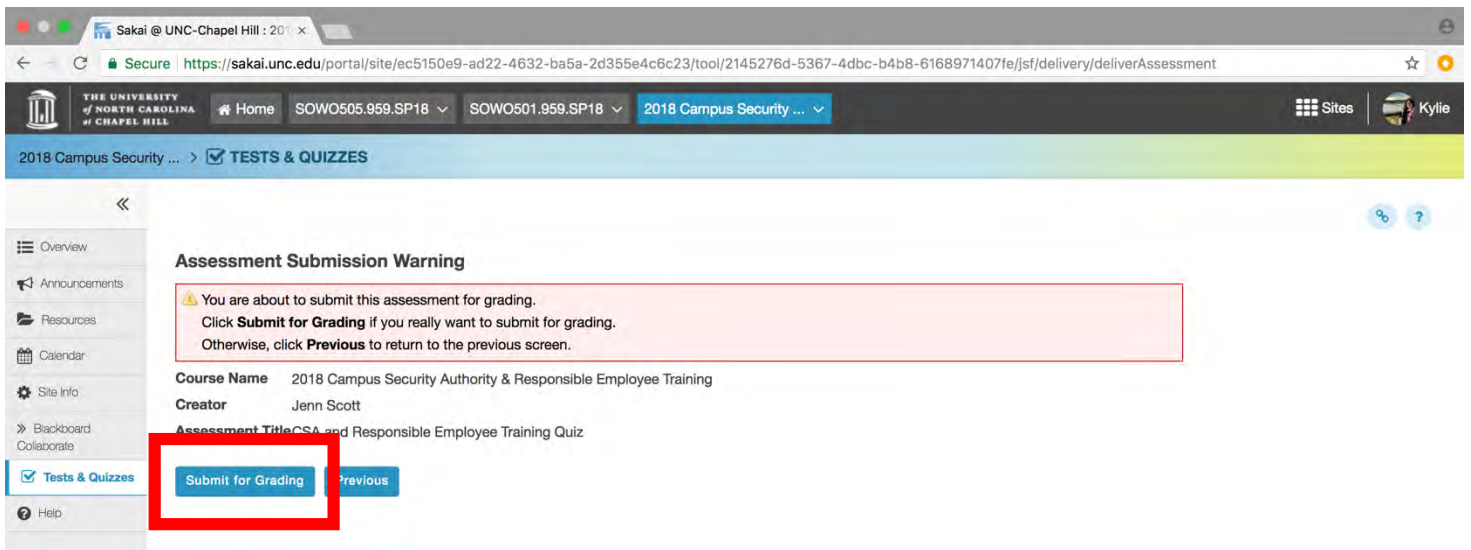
Sakai @ UNC-Chapel Hill : 20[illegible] ×

Secure https://sakai.unc.edu/portal/site/ec5150e9-ad22-4632-ba5a-2d355e4c6c23/tool/2145276d-5367-4dbc-b4b8-6168971407fe/jsf/delivery/deliverAssessment

THE UNIVERSITY of NORTH CAROLINA at CHAPEL HILL

Home SOWO505.959.SP18 SOWO501.959.SP18 2018 Campus Security ...

Sites Kylie

2018 Campus Security ... > TESTS & QUIZZES

«

Overview
Announcements
Resources
Calendar
Site Info
» Blackboard Collaborate
Tests & Quizzes
Help

Assessment Submission Warning

You are about to submit this assessment for grading.
Click **Submit for Grading** if you really want to submit for grading.
Otherwise, click **Previous** to return to the previous screen.

Course Name 2018 Campus Security Authority & Responsible Employee Training
Creator Jenn Scott
Assessment Title CSA and Responsible Employee Training Quiz

Submit for Grading Previous